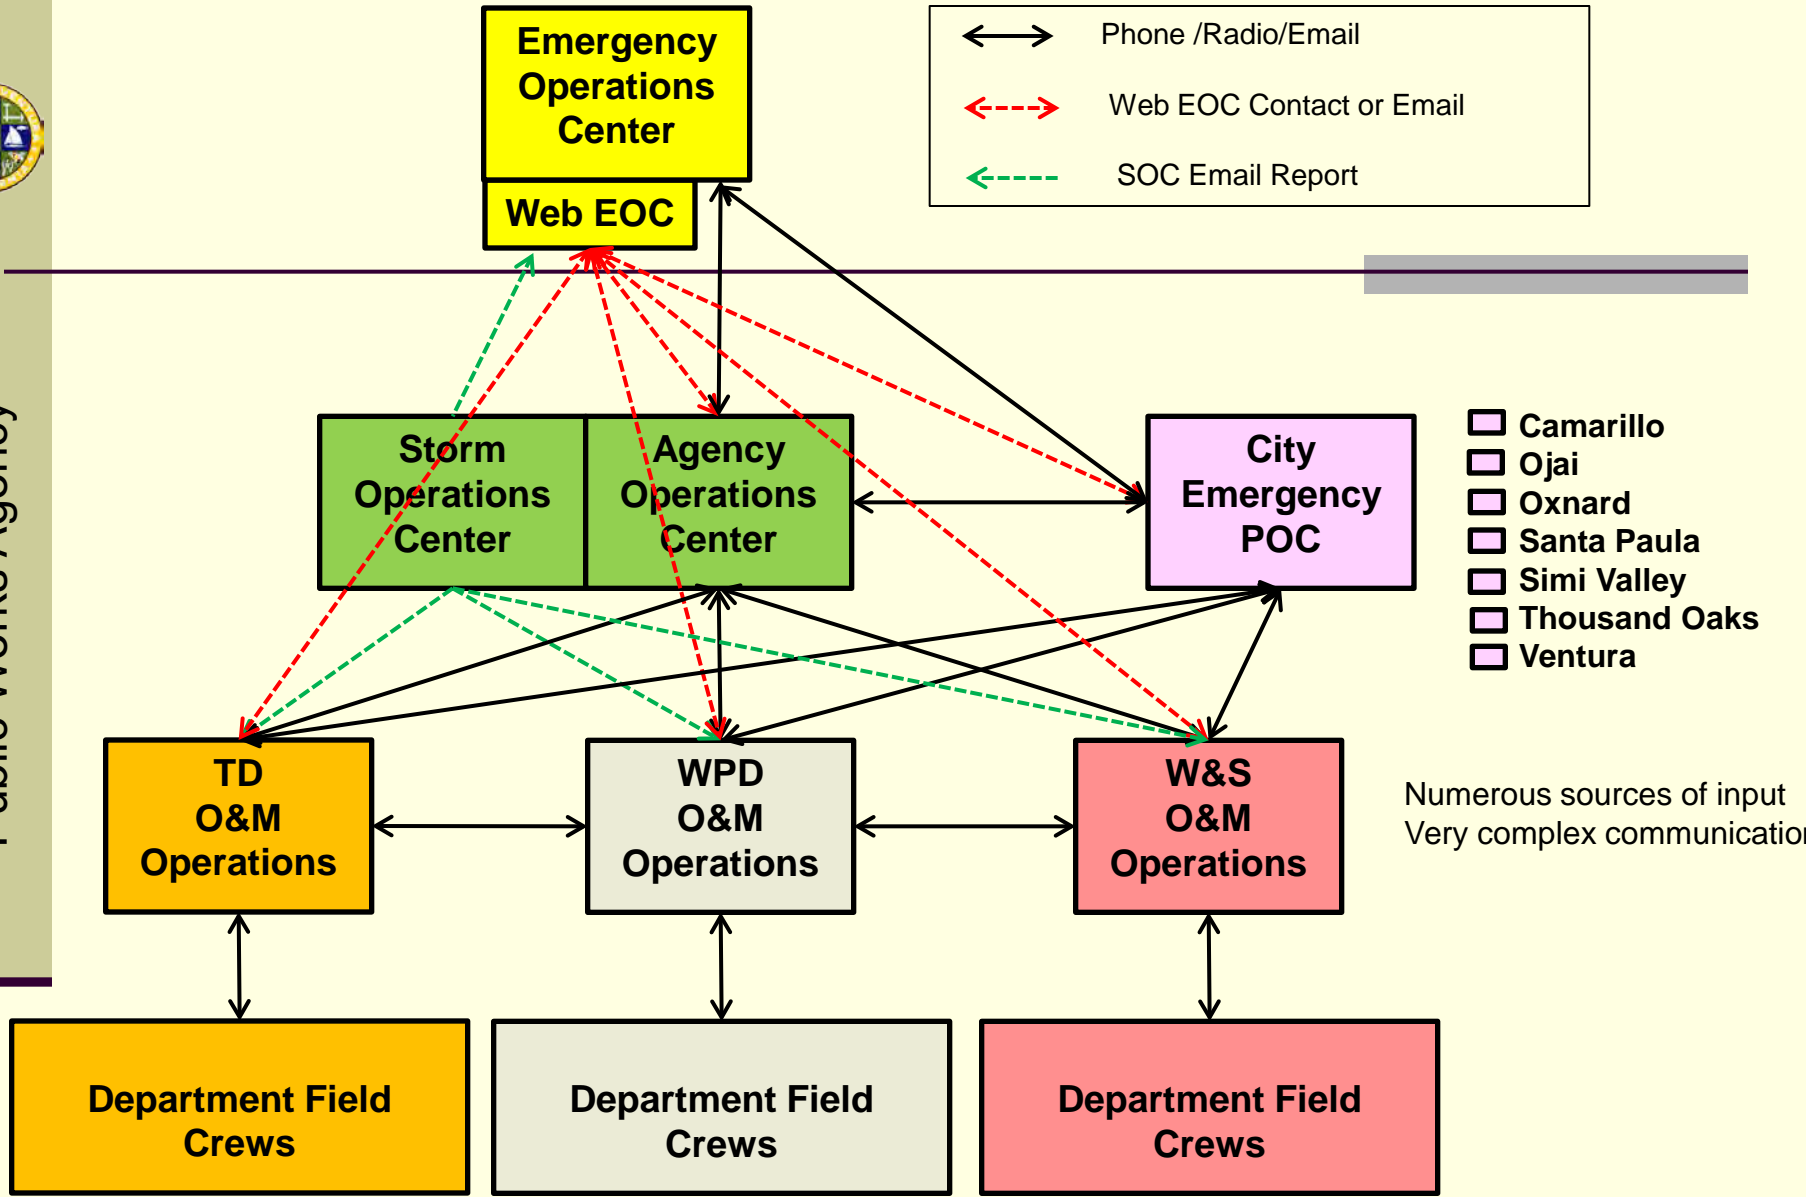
Emergency Operations Center

Web EOC

Phone /Radio/Email

Web EOC Contact or Email

SOC Email Report

Storm Operations Center

Agency Operations Center

City Emergency POC

Camarillo
Ojai
Oxnard
Santa Paula
Simi Valley
Thousand Oaks
Ventura

TD O&M Operations

WPD O&M Operations

W&S O&M Operations

Numerous sources of input
Very complex communicatio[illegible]

Department Field Crews

Department Field Crews

Department Field Crews

Public Works Agency